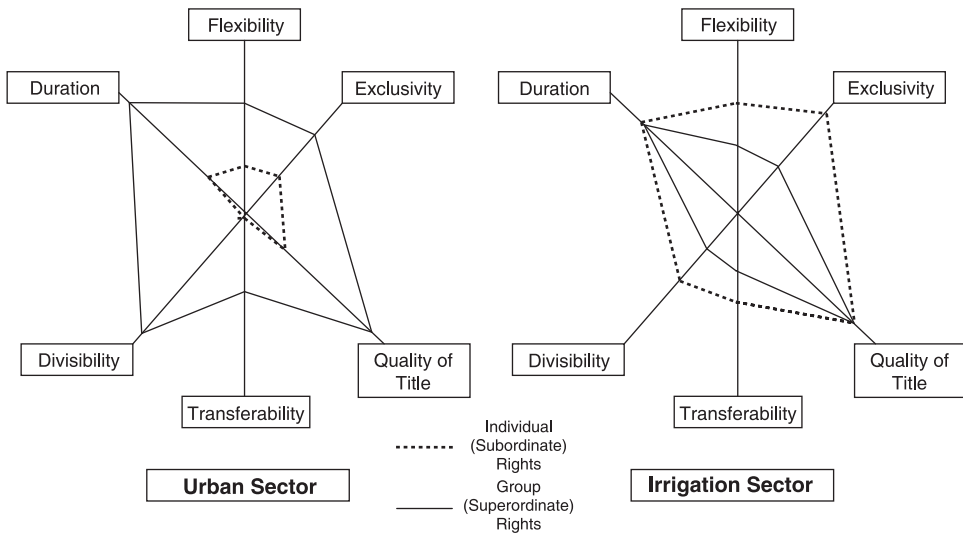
Flexibility
Duration
Exclusivity
Divisibility
Quality of Title
Transferability
Urban Sector

Flexibility
Duration
Exclusivity
Divisibility
Quality of Title
Transferability
Irrigation Sector

Individual (Subordinate) Rights
Group (Superordinate) Rights